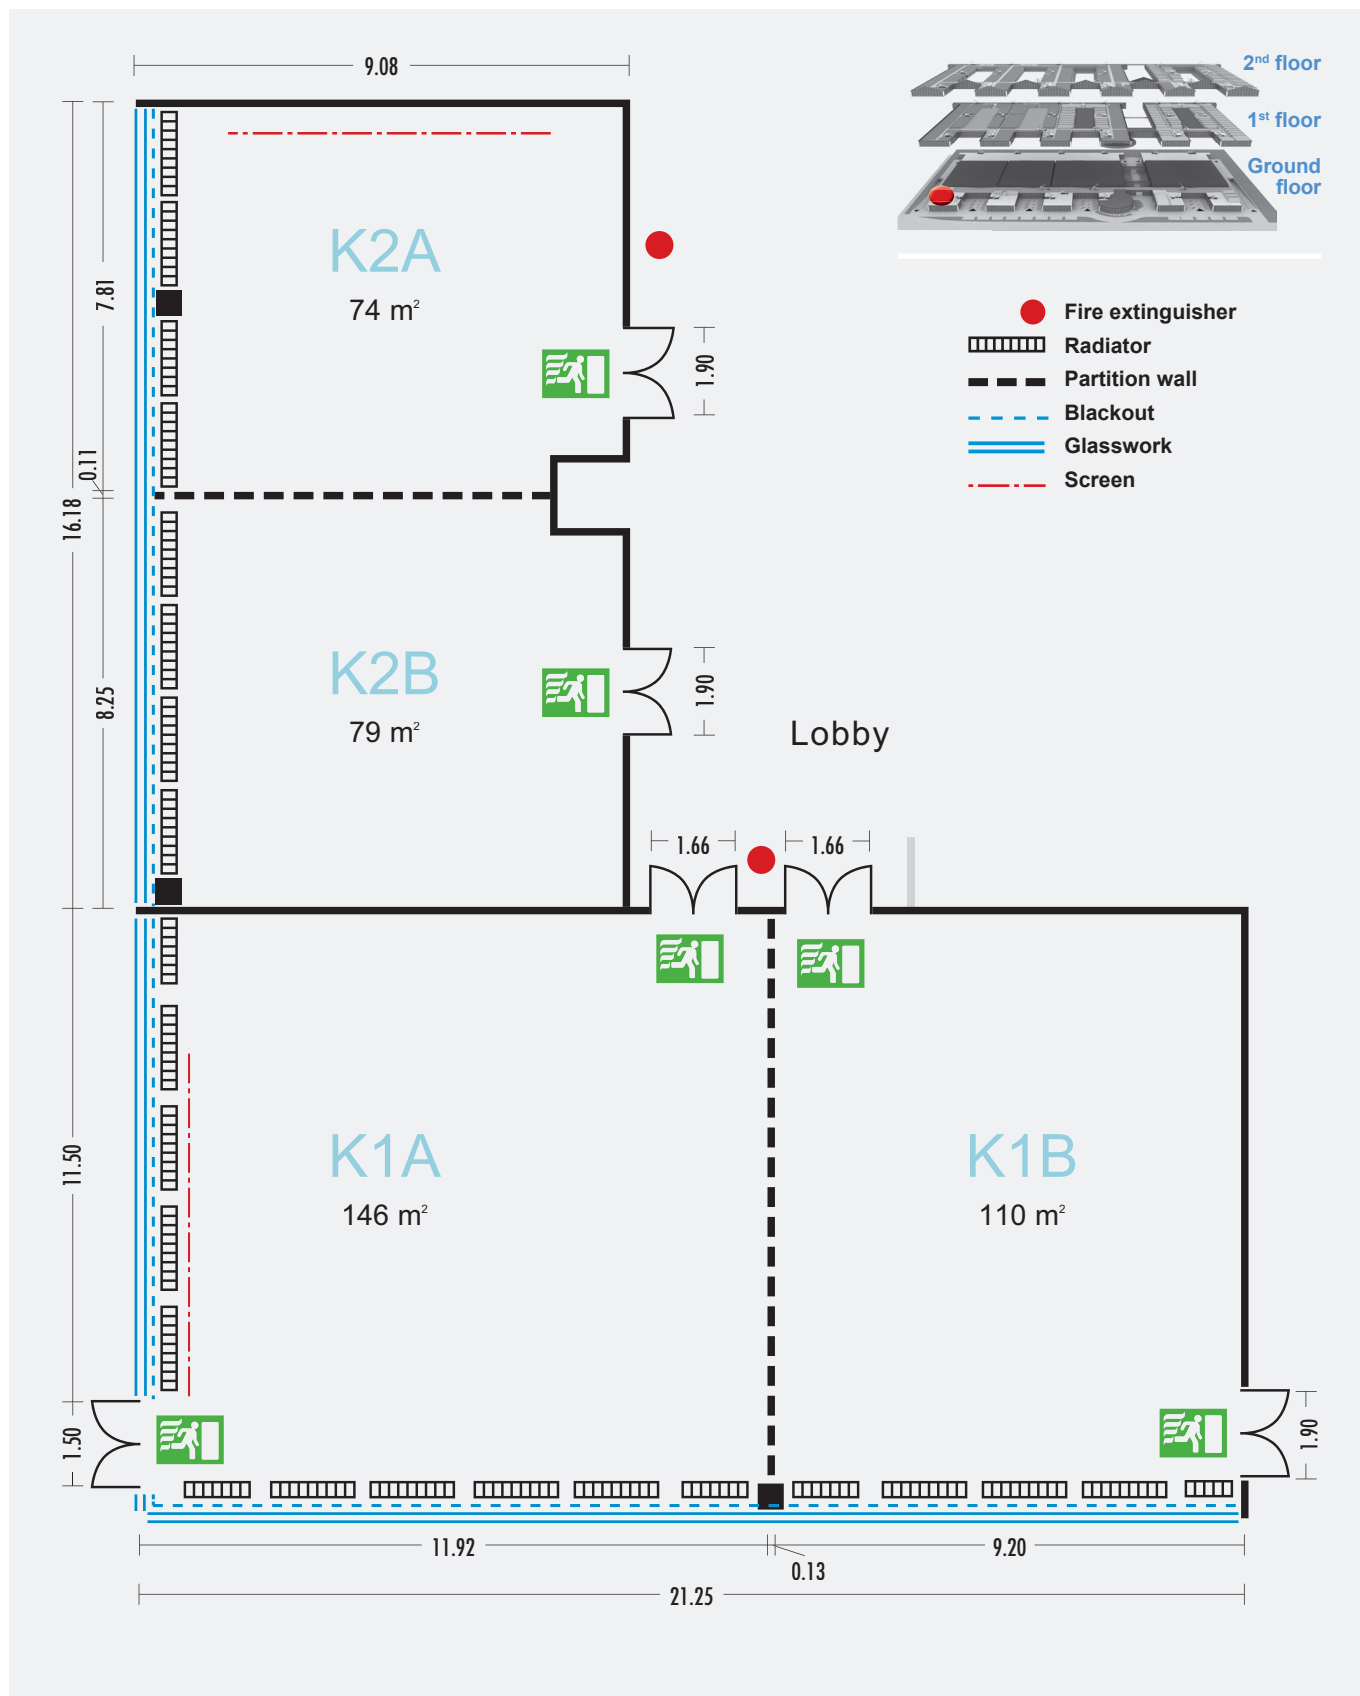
9.08

2nd floor
1st floor
Ground floor

7.81
0.11
16.18
8.25
11.50
1.50

K2A
74 m²

1.90

Fire extinguisher
Radiator
Partition wall
Blackout
Glasswork
Screen

K2B
79 m²

1.90

Lobby

1.66
1.66

K1A
146 m²

K1B
110 m²

1.90

11.92
0.13
9.20
21.25